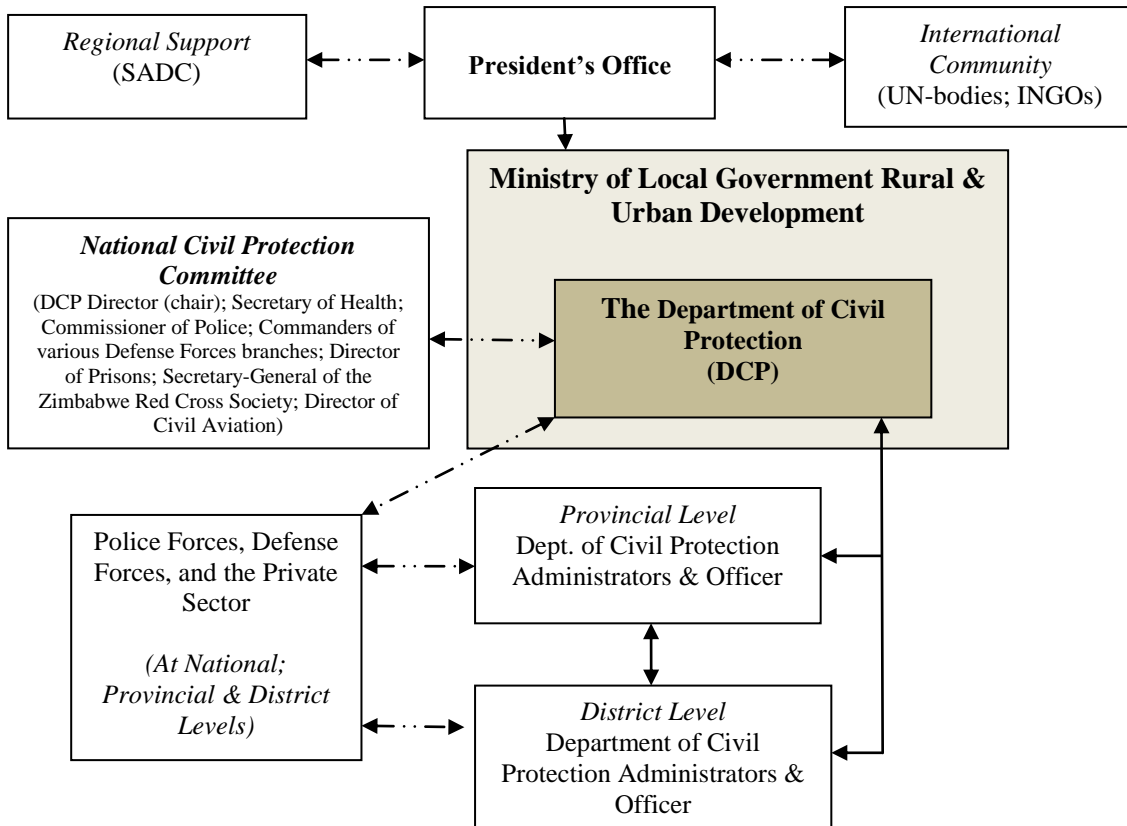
*Regional Support*
(SADC)

**President's Office**

*International Community*
(UN-bodies; INGOs)

**Ministry of Local Government Rural & Urban Development**

***National Civil Protection Committee***
(DCP Director (chair); Secretary of Health; Commissioner of Police; Commanders of various Defense Forces branches; Director of Prisons; Secretary-General of the Zimbabwe Red Cross Society; Director of Civil Aviation)

**The Department of Civil Protection**
**(DCP)**

Police Forces, Defense Forces, and the Private Sector

*(At National; Provincial & District Levels)*

*Provincial Level*
Dept. of Civil Protection Administrators & Officer

*District Level*
Department of Civil Protection Administrators & Officer